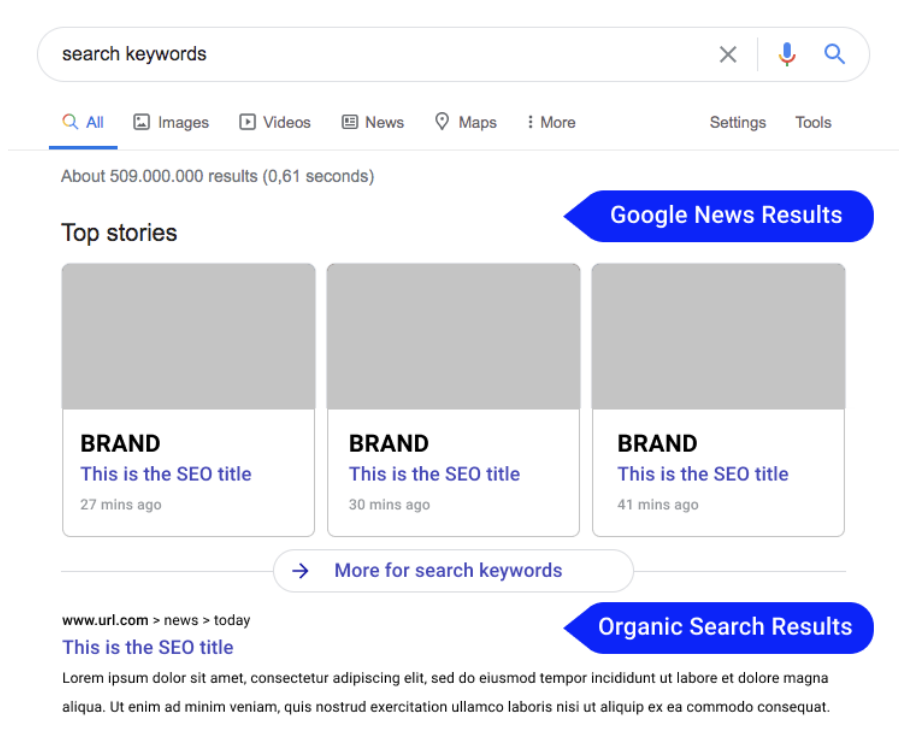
search keywords

All Images Videos News Maps More Settings Tools

About 509.000.000 results (0,61 seconds)

Google News Results

Top stories

BRAND
This is the SEO title
27 mins ago

BRAND
This is the SEO title
30 mins ago

BRAND
This is the SEO title
41 mins ago

More for search keywords

www.url.com > news > today
This is the SEO title

Organic Search Results

Lorem ipsum dolor sit amet, consectetur adipiscing elit, sed do eiusmod tempor incididunt ut labore et dolore magna aliqua. Ut enim ad minim veniam, quis nostrud exercitation ullamco laboris nisi ut aliquip ex ea commodo consequat.